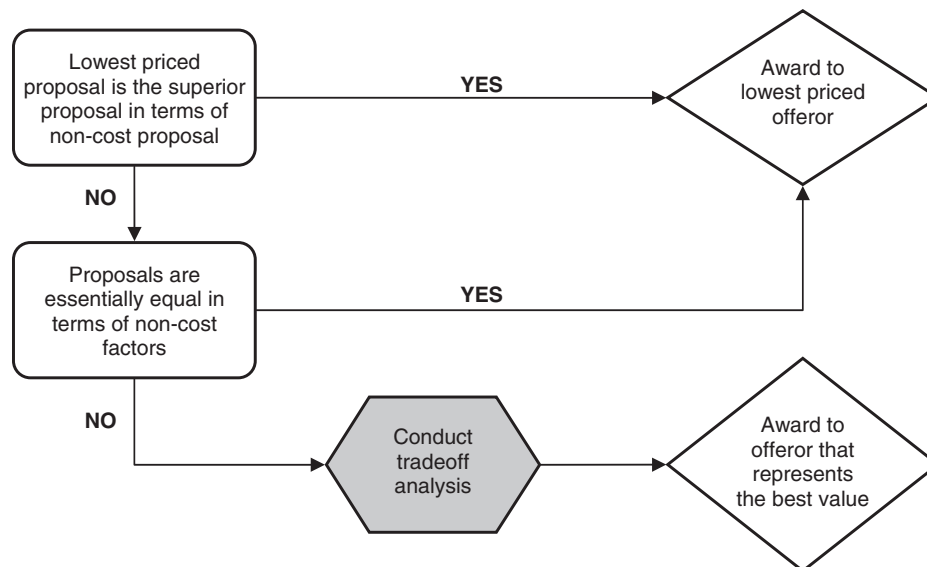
Lowest priced proposal is the superior proposal in terms of non-cost proposal

YES

Award to lowest priced offeror

NO

Proposals are essentially equal in terms of non-cost factors

YES

NO

Conduct tradeoff analysis

Award to offeror that represents the best value